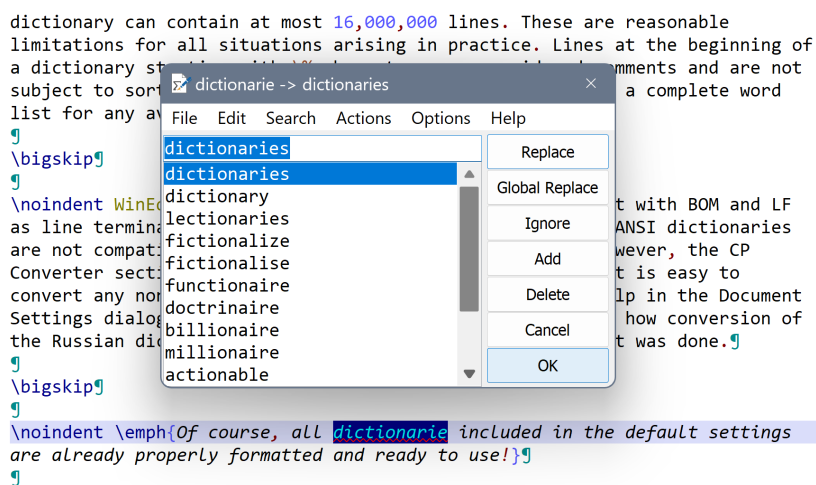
dictionary can contain at most 16,000,000 lines. These are reasonable limitations for all situations arising in practice. Lines at the beginning of a dictionary st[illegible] comments and are not subject to sort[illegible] a complete word list for any av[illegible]
¶
\bigskip¶
¶
\noindent WinE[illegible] t with BOM and LF as line termina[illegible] ANSI dictionaries are not compati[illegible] wever, the CP Converter secti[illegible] t is easy to convert any nor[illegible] lp in the Document Settings dialo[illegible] how conversion of the Russian di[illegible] t was done.¶
¶
\bigskip¶
¶
\noindent \emph{Of course, all dictionarie included in the default settings are already properly formatted and ready to use!}¶
¶

dictionarie -> dictionaries
File Edit Search Actions Options Help
dictionaries
dictionaries
dictionary
lectionaries
fictionalize
fictionalise
functionaire
doctrinaire
billionaire
millionaire
actionable
Replace
Global Replace
Ignore
Add
Delete
Cancel
OK